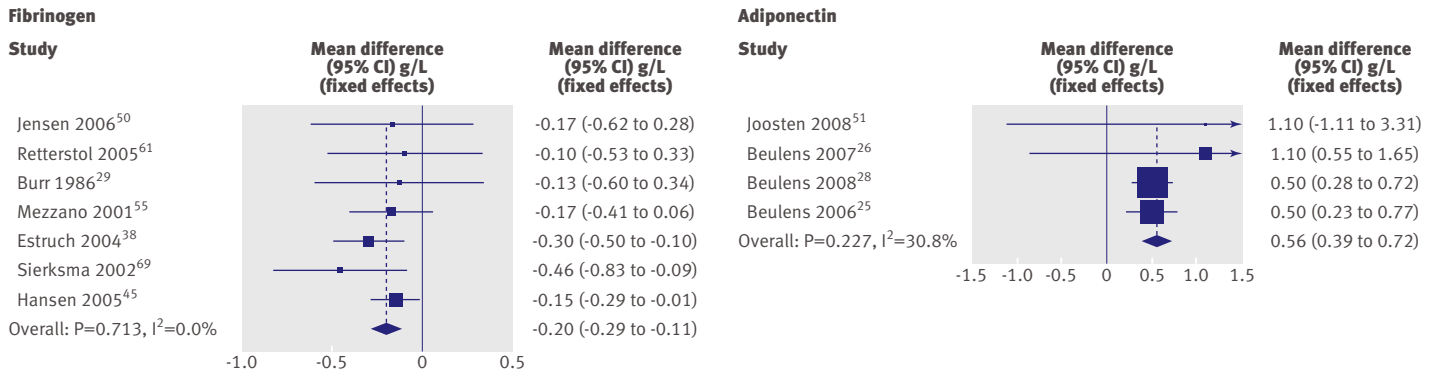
Fibrinogen

| Study | Mean difference (95% CI) g/L (fixed effects) | Mean difference (95% CI) g/L (fixed effects) |
|---|---|---|
| Jensen 2006$^{50}$ | | -0.17 (-0.62 to 0.28) |
| Retterstol 2005$^{61}$ | | -0.10 (-0.53 to 0.33) |
| Burr 1986$^{29}$ | | -0.13 (-0.60 to 0.34) |
| Mezzano 2001$^{55}$ | | -0.17 (-0.41 to 0.06) |
| Estruch 2004$^{38}$ | | -0.30 (-0.50 to -0.10) |
| Sierksma 2002$^{69}$ | | -0.46 (-0.83 to -0.09) |
| Hansen 2005$^{45}$ | | -0.15 (-0.29 to -0.01) |
| Overall: P=0.713, I$^2$=0.0% | | -0.20 (-0.29 to -0.11) |

-1.0 -0.5 0 0.5

Adiponectin

| Study | Mean difference (95% CI) g/L (fixed effects) | Mean difference (95% CI) g/L (fixed effects) |
|---|---|---|
| Joosten 2008$^{51}$ | | 1.10 (-1.11 to 3.31) |
| Beulens 2007$^{26}$ | | 1.10 (0.55 to 1.65) |
| Beulens 2008$^{28}$ | | 0.50 (0.28 to 0.72) |
| Beulens 2006$^{25}$ | | 0.50 (0.23 to 0.77) |
| Overall: P=0.227, I$^2$=30.8% | | 0.56 (0.39 to 0.72) |

-1.5 -1.0 -0.5 0 0.5 1.0 1.5